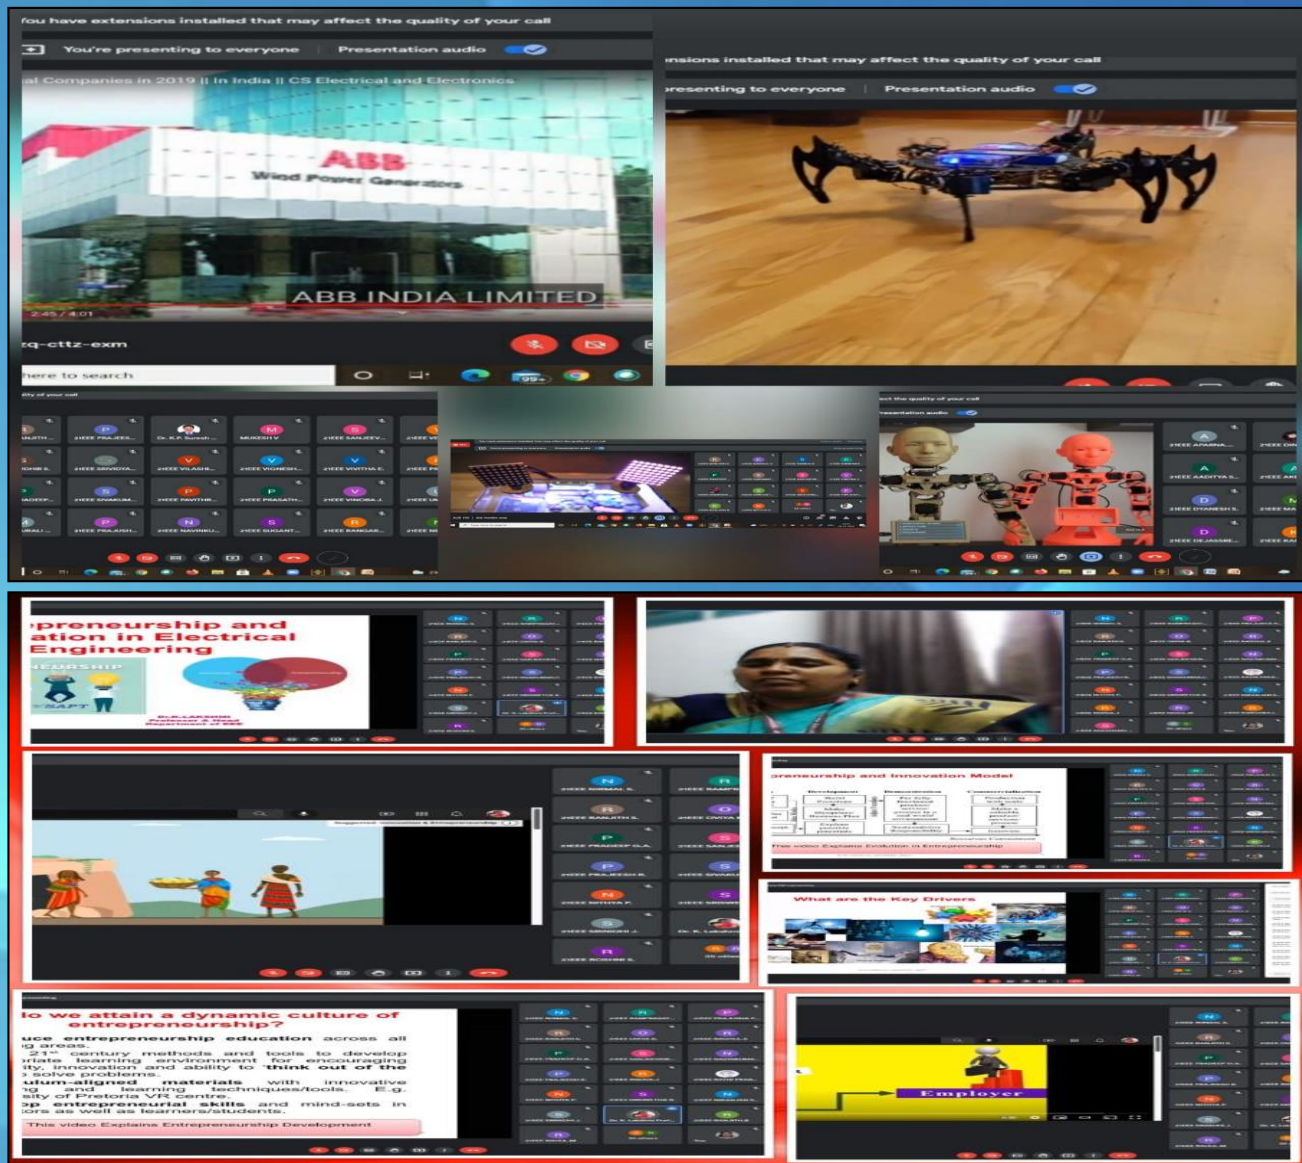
'ou have extensions installed that may affect the quality of your call

You're presenting to everyone Presentation audio

al Companies in 2019 || In India || CS Electrical and Electronics

ABB

Wind Power Generators

ABB INDIA LIMITED

2:45 / 4:01

zq-cttz-exm

here to search

nsions installed that may affect the quality of your call

resenting to everyone Presentation audio

epreneurship and ation in Electrical Engineering

NEURSHIP

Dr.K.LAKSHMI

reneurship and Innovation Model

This video Explains Evolution in Entrepreneurship

What are the Key Drivers

lo we attain a dynamic culture of entrepreneurship?

uce entrepreneurship education across all ig areas.

21st century methods and tools to develop priate learning environment for encouraging ity, innovation and ability to 'think out of the o solve problems.

ulum-aligned materials with innovative ng and learning techniques/tools. E.g. sity of Pretoria VR centre.

op entrepreneurial skills and mind-sets in tors as well as learners/students.

This video Explains Entrepreneurship Development

Employer